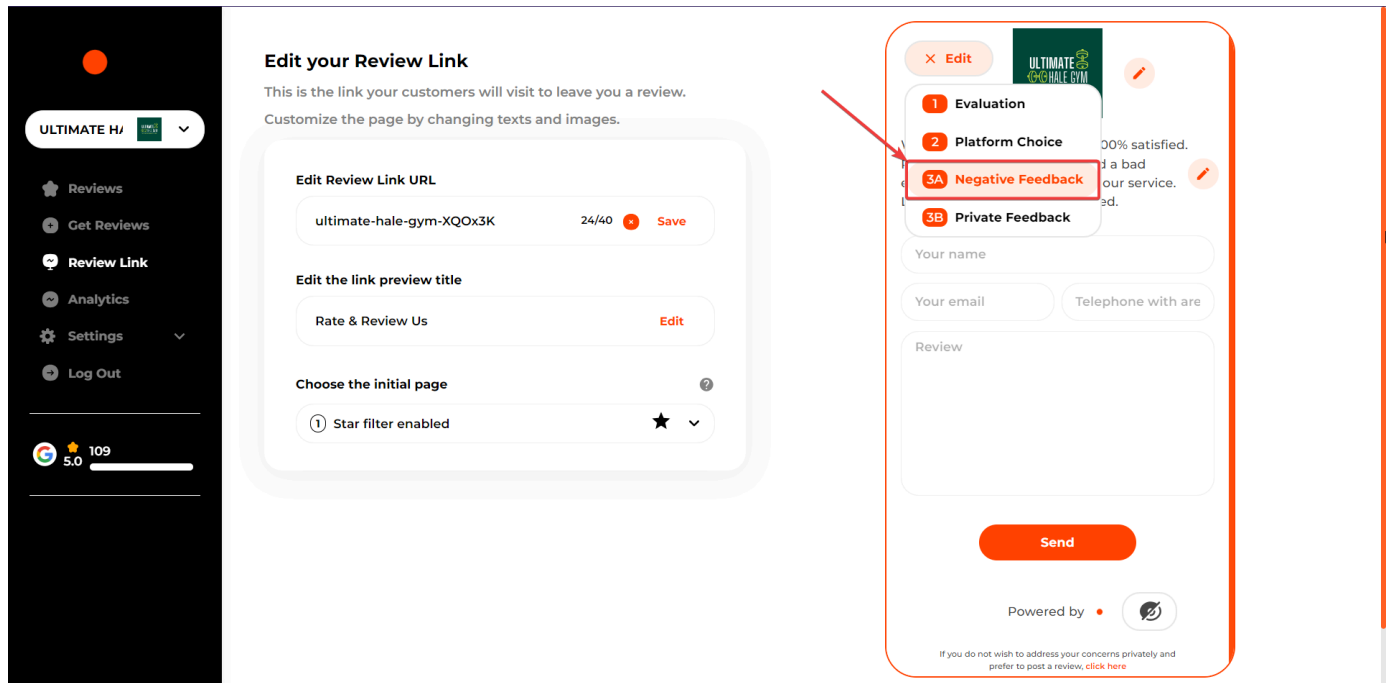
ULTIMATE HA

Reviews
Get Reviews
Review Link
Analytics
Settings
Log Out

5.0 109

Edit your Review Link

This is the link your customers will visit to leave you a review.

Customize the page by changing texts and images.

Edit Review Link URL

ultimate-hale-gym-XQOx3K 24/40 Save

Edit the link preview title

Rate & Review Us Edit

Choose the initial page

1 Star filter enabled

× Edit

ULTIMATE HALE GYM

1 Evaluation
2 Platform Choice
3A Negative Feedback
3B Private Feedback

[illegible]00% satisfied. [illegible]d a bad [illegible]our service. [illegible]ed.

Your name

Your email

Telephone with are

Review

Send

Powered by

If you do not wish to address your concerns privately and prefer to post a review, click here